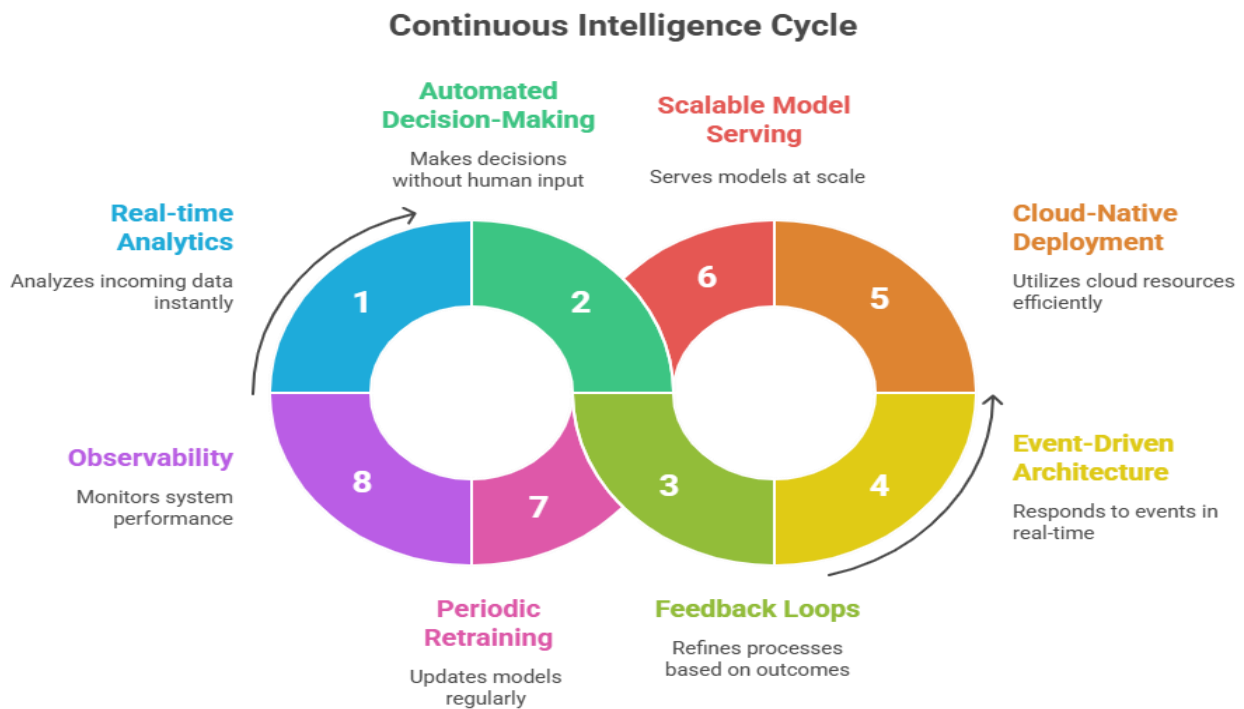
Continuous Intelligence Cycle

Automated Decision-Making

Makes decisions without human input

Scalable Model Serving

Serves models at scale

Real-time Analytics

Analyzes incoming data instantly

Cloud-Native Deployment

Utilizes cloud resources efficiently

1

2

6

5

Observability

Monitors system performance

8

7

3

4

Event-Driven Architecture

Responds to events in real-time

Periodic Retraining

Updates models regularly

Feedback Loops

Refines processes based on outcomes